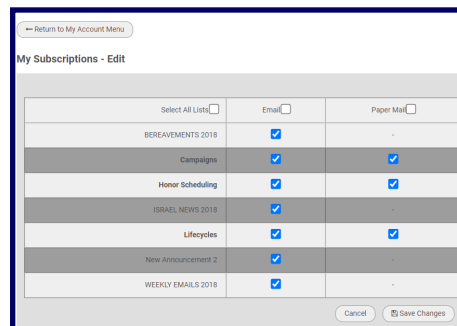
← Return to My Account Menu

My Subscriptions - Edit

| Select All Lists | Email | Paper Mail |
|---|---|---|
| BEREAVEMENTS 2018 | | - |
| Campaigns | | |
| Honor Scheduling | | |
| ISRAEL NEWS 2018 | | - |
| Lifecycles | | |
| New Announcement 2 | | - |
| WEEKLY EMAILS 2018 | | - |

Cancel
Save Changes